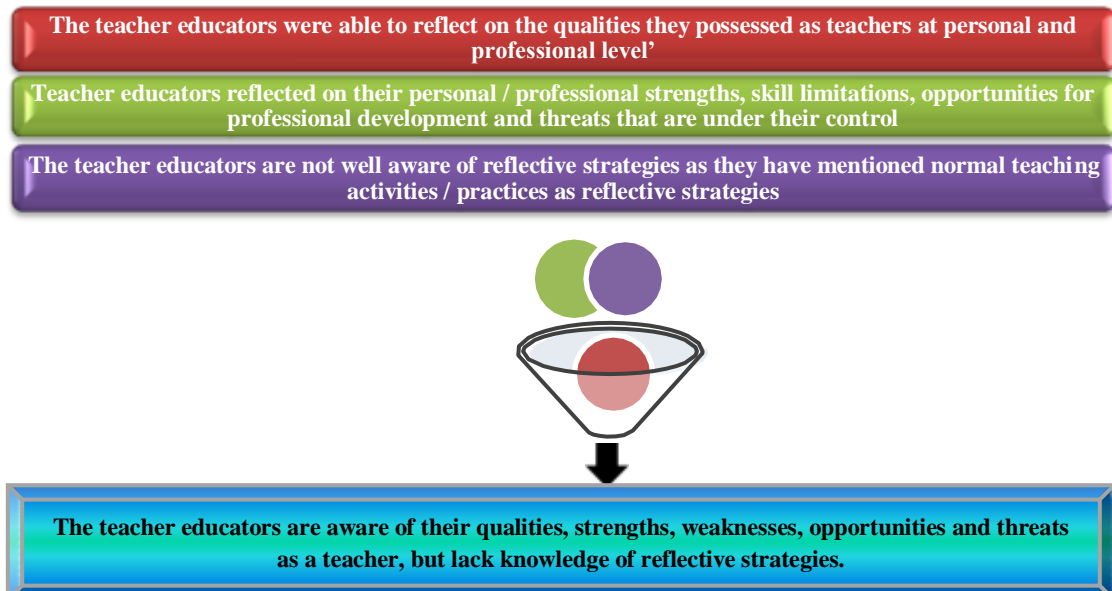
The teacher educators were able to reflect on the qualities they possessed as teachers at personal and professional level'

Teacher educators reflected on their personal / professional strengths, skill limitations, opportunities for professional development and threats that are under their control

The teacher educators are not well aware of reflective strategies as they have mentioned normal teaching activities / practices as reflective strategies

The teacher educators are aware of their qualities, strengths, weaknesses, opportunities and threats as a teacher, but lack knowledge of reflective strategies.